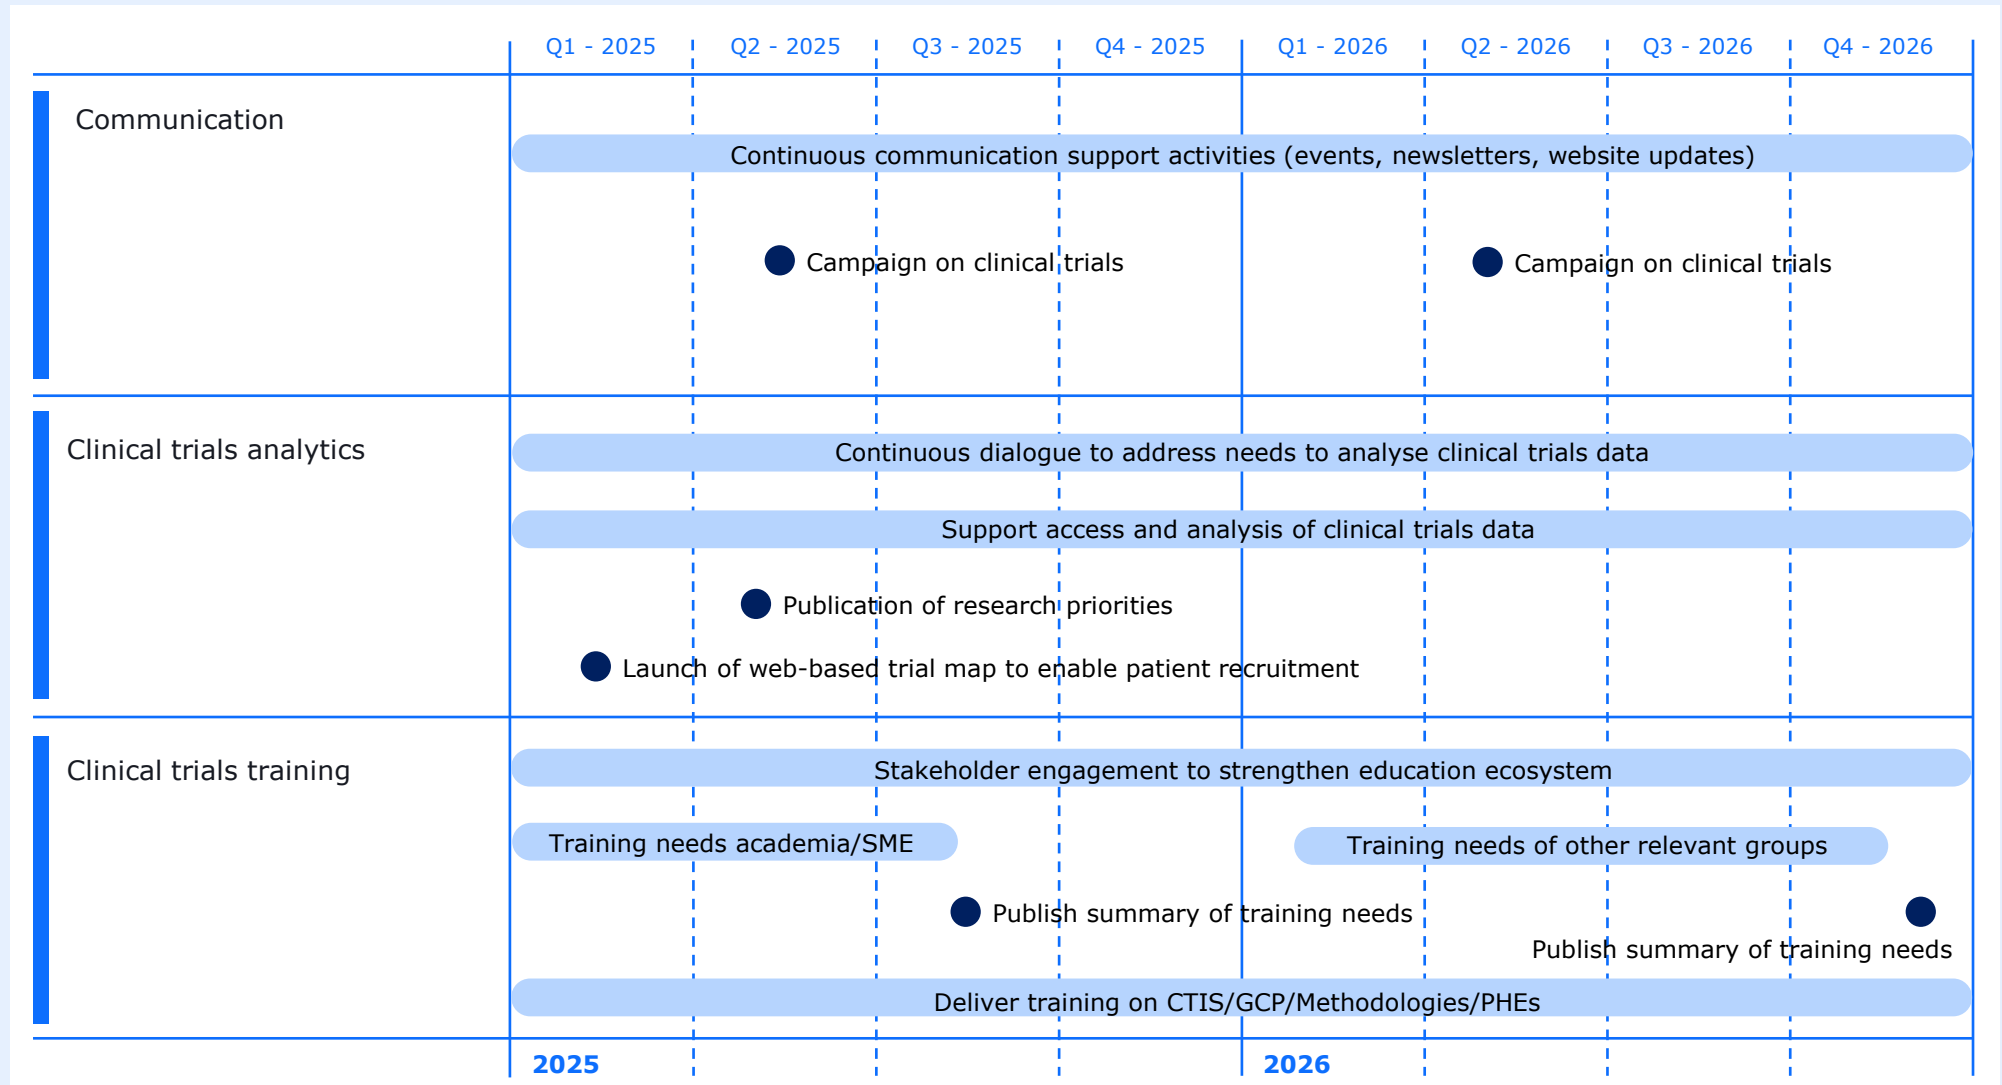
Q1 - 2025 | Q2 - 2025 | Q3 - 2025 | Q4 - 2025 | Q1 - 2026 | Q2 - 2026 | Q3 - 2026 | Q4 - 2026

Communication

Continuous communication support activities (events, newsletters, website updates)

Campaign on clinical trials

Campaign on clinical trials

Clinical trials analytics

Continuous dialogue to address needs to analyse clinical trials data

Support access and analysis of clinical trials data

Publication of research priorities

Launch of web-based trial map to enable patient recruitment

Clinical trials training

Stakeholder engagement to strengthen education ecosystem

Training needs academia/SME

Training needs of other relevant groups

Publish summary of training needs

Publish summary of training needs

Deliver training on CTIS/GCP/Methodologies/PHEs

2025

2026